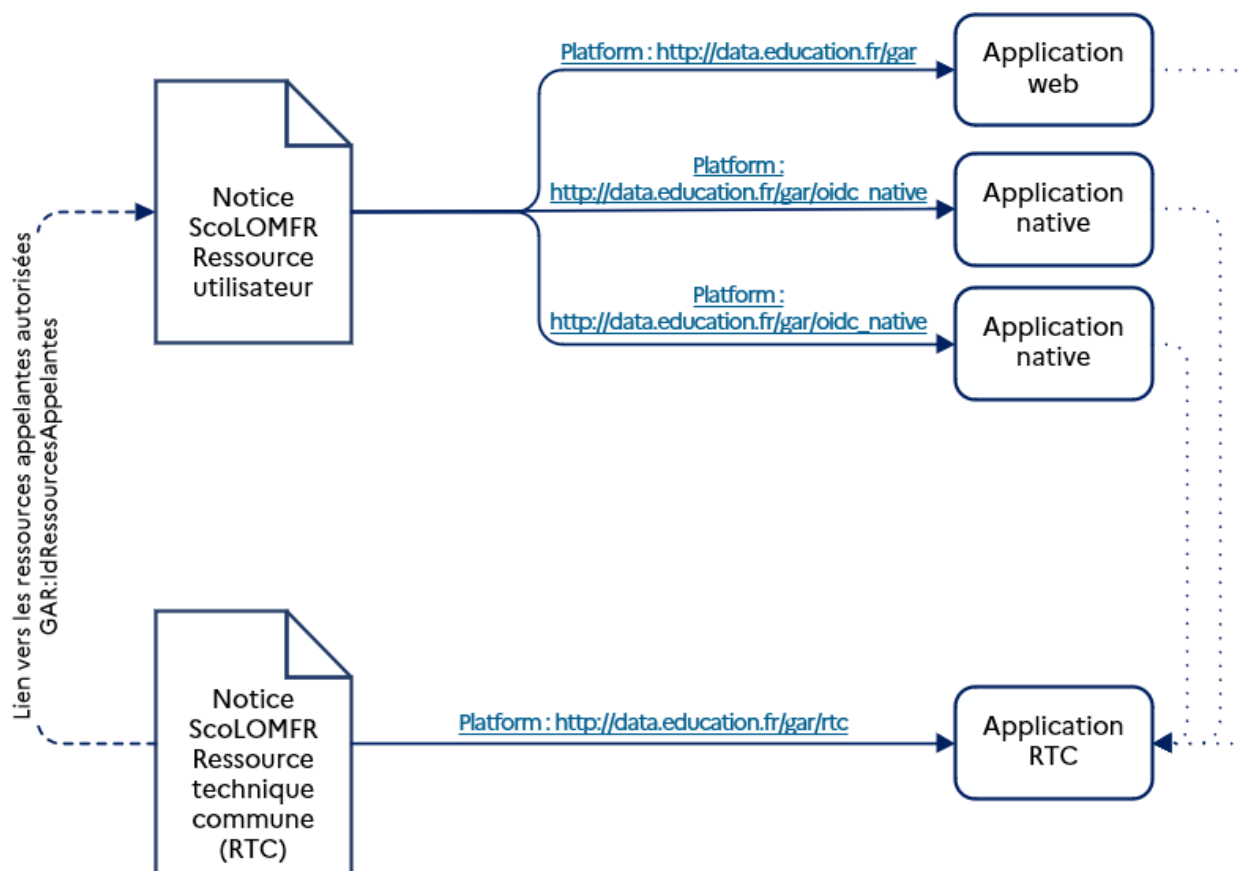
Notice ScoLOMFR Ressource utilisateur

Platform : http://data.education.fr/gar

Application web

Platform : http://data.education.fr/gar/oidc_native

Application native

Platform : http://data.education.fr/gar/oidc_native

Application native

Lien vers les ressources appelantes autorisées GAR:IdRessourcesAppelantes

Notice ScoLOMFR Ressource technique commune (RTC)

Platform : http://data.education.fr/gar/rtc

Application RTC